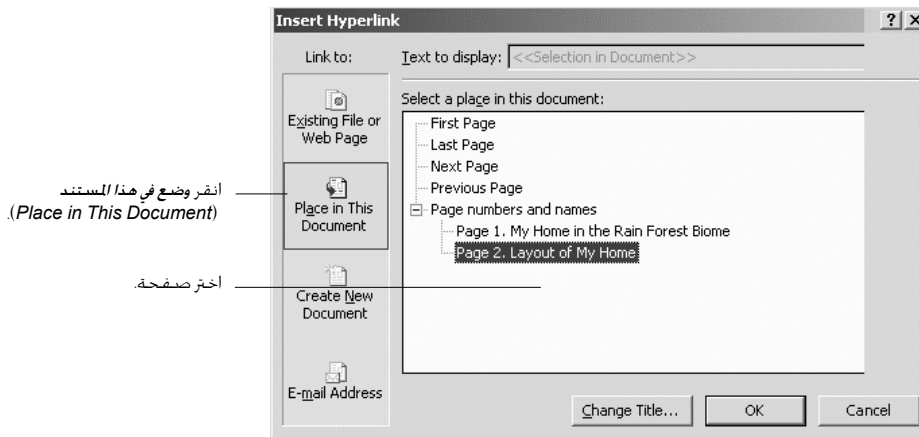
Insert Hyperlink

? X

Link to:

Text to display: <<Selection in Document>>

Existing File or Web Page

Place in This Document

Create New Document

E-mail Address

Select a place in this document:

First Page
Last Page
Next Page
Previous Page
Page numbers and names
Page 1. My Home in the Rain Forest Biome
Page 2. Layout of My Home

Change Title...

OK

Cancel

انقر وضع في هذا المستند (Place in This Document).

اختر صفحة.